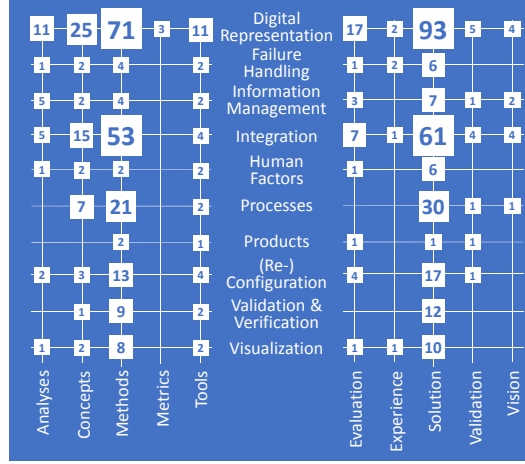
| Analyses | Concepts | Methods | Metrics | Tools | | Evaluation | Experience | Solution | Validation | Vision |
|---|---|---|---|---|---|---|---|---|---|---|
| 11 | 25 | 71 | 3 | 11 | Digital Representation | 17 | 2 | 93 | 5 | 4 |
| 1 | 2 | 4 | | 2 | Failure Handling | 1 | 2 | 6 | | |
| 5 | 2 | 4 | | 2 | Information Management | 3 | | 7 | 1 | 2 |
| 5 | 15 | 53 | | 4 | Integration | 7 | 1 | 61 | 4 | 4 |
| 1 | 2 | 2 | | 2 | Human Factors | 1 | | 6 | | |
| | 7 | 21 | | 2 | Processes | | | 30 | 1 | 1 |
| | | 2 | | 1 | Products | 1 | | 1 | 1 | |
| 2 | 3 | 13 | | 4 | (Re-) Configuration | 4 | | 17 | 1 | |
| | 1 | 9 | | 2 | Validation & Verification | | | 12 | | |
| 1 | 2 | 8 | | 2 | Visualization | 1 | 1 | 10 | | |